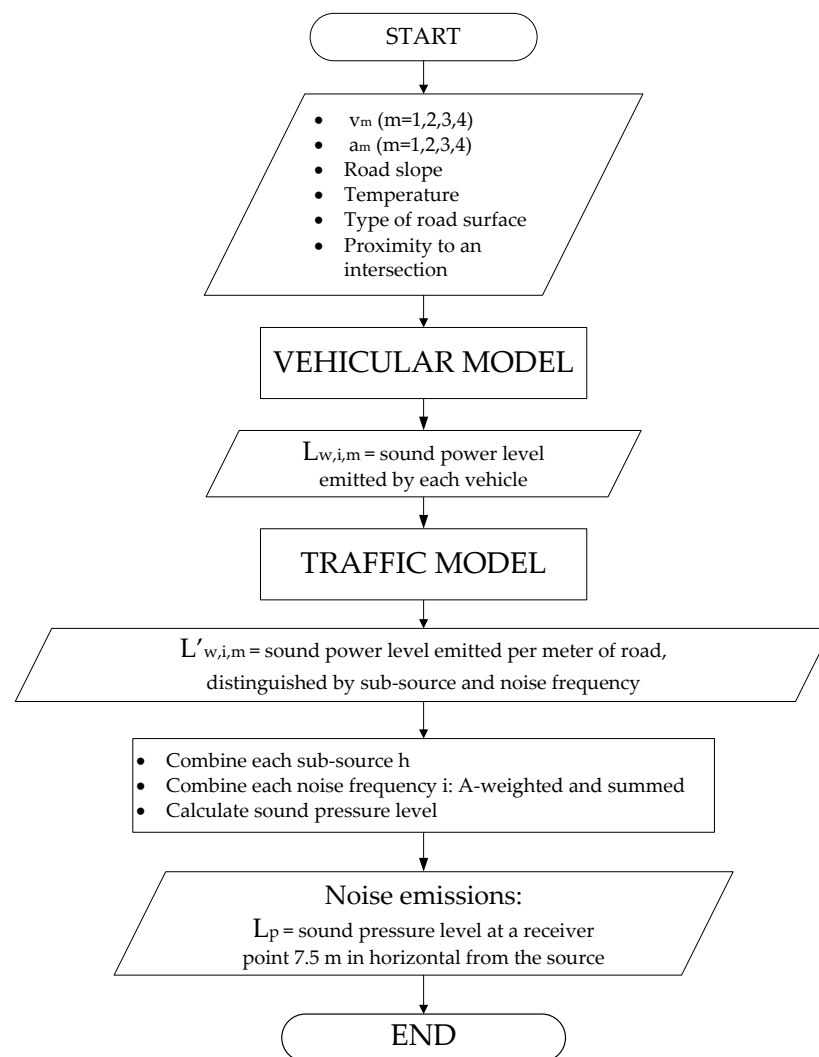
START

- $v_m$ (m=1,2,3,4)
- $a_m$ (m=1,2,3,4)
- Road slope
- Temperature
- Type of road surface
- Proximity to an intersection

VEHICULAR MODEL

$L_{w,i,m}$ = sound power level emitted by each vehicle

TRAFFIC MODEL

$L'_{w,i,m}$ = sound power level emitted per meter of road, distinguished by sub-source and noise frequency

- Combine each sub-source h
- Combine each noise frequency i: A-weighted and summed
- Calculate sound pressure level

Noise emissions:
$L_p$ = sound pressure level at a receiver point 7.5 m in horizontal from the source

END